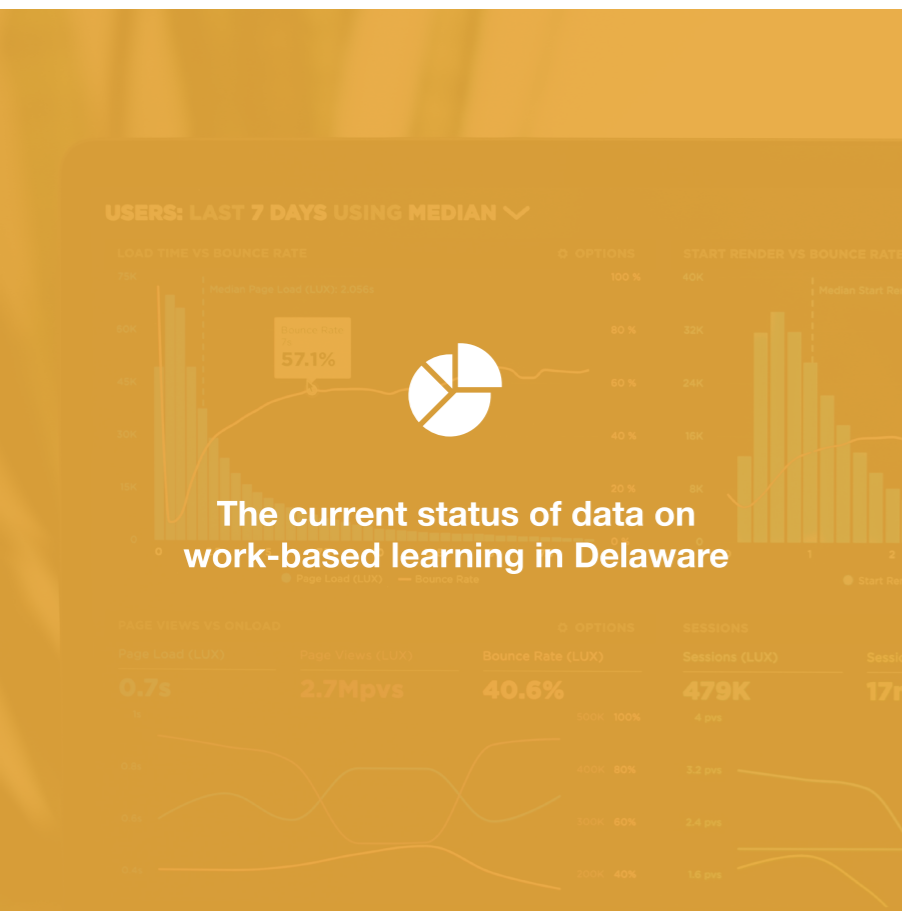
USERS: LAST 7 DAYS USING MEDIAN

LOAD TIME VS BOUNCE RATE

OPTIONS

START RENDER VS BOUNCE RATE

70K

60K

40K

30K

15K

0

Median Page Load (LUX): 2.06s

Bounce Rate

57.1%

100 %

80 %

60 %

40 %

20 %

40K

32K

24K

16K

8K

Median Start Re

1

2

Page Load (LUX)

Bounce Rate

Start Re

The current status of data on work-based learning in Delaware

PAGE VIEWS VS ONLOAD

OPTIONS

SESSIONS

Page Load (LUX)

0.7s

Page Views (LUX)

2.7Mpvs

Bounce Rate (LUX)

40.6%

Sessions (LUX)

479K

Sessi

17

500K 100%

400K 80%

300K 60%

200K 40%

4 pvs

3.2 pvs

2.4 pvs

1.6 pvs